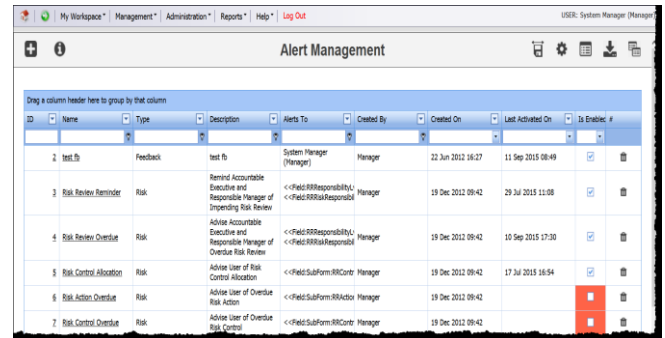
My Workspace ▾ | Management ▾ | Administration ▾ | Reports ▾ | Help ▾ | Log Out

USER: System Manager (Manager)

Alert Management

Drag a column header here to group by that column

| ID | Name | Type | Description | Alerts To | Created By | Created On | Last Activated On | Is Enabled | # |
|---|---|---|---|---|---|---|---|---|---|
| 2 | test fb | Feedback | test fb | System Manager (Manager) | Manager | 22 Jun 2012 16:27 | 11 Sep 2015 08:49 | ☑ | |
| 3 | Risk Review Reminder | Risk | Remind Accountable Executive and Responsible Manager of Impending Risk Review | <<Field:RRResponsibility <<Field:RRRiskResponsibl | Manager | 19 Dec 2012 09:42 | 29 Jul 2015 11:08 | ☑ | |
| 4 | Risk Review Overdue | Risk | Advise Accountable Executive and Responsible Manager of Overdue Risk Review | <<Field:RRResponsibility <<Field:RRRiskResponsibl | Manager | 19 Dec 2012 09:42 | 10 Sep 2015 17:30 | ☑ | |
| 5 | Risk Control Allocation | Risk | Advise User of Risk Control Allocation | <<Field:SubForm:RRContr | Manager | 19 Dec 2012 09:42 | 17 Jul 2015 16:54 | ☑ | |
| 6 | Risk Action Overdue | Risk | Advise User of Overdue Risk Action | <<Field:SubForm:RRActio | Manager | 19 Dec 2012 09:42 | | ☐ | |
| 7 | Risk Control Overdue | Risk | Advise User of Overdue Risk Control | <<Field:SubForm:RRContr | Manager | 19 Dec 2012 09:42 | | ☐ | |